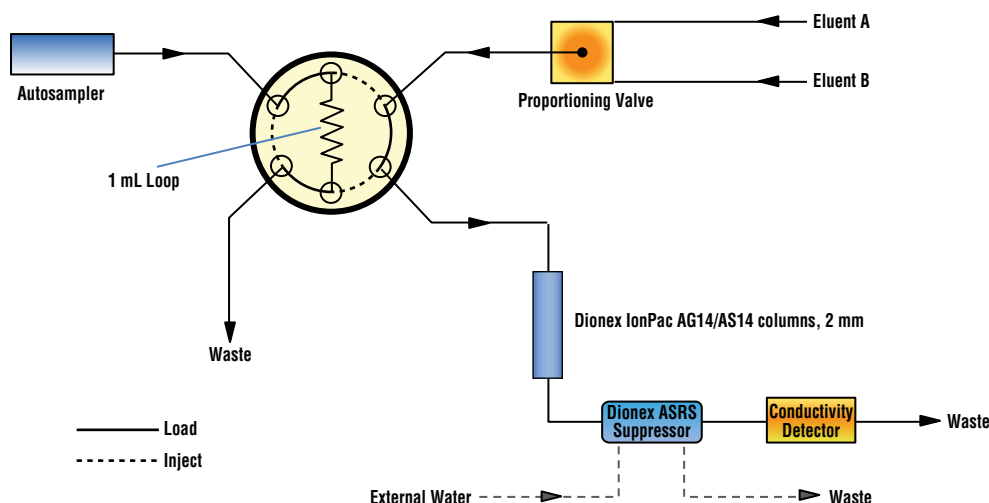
Eluent A

Autosampler

Eluent B

Proportioning Valve

1 mL Loop

Dionex IonPac AG14/AS14 columns, 2 mm

Waste

Dionex ASRS Suppressor

Conductivity Detector

Waste

Load

Inject

External Water

Waste